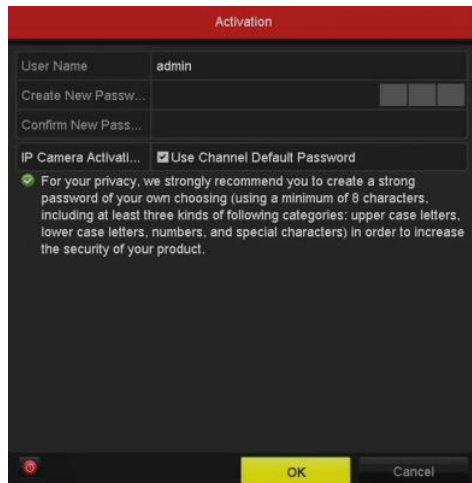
Activation

User Name | admin

Create New Passw...

Confirm New Pass...

IP Camera Activati... Use Channel Default Password

For your privacy, we strongly recommend you to create a strong password of your own choosing (using a minimum of 8 characters, including at least three kinds of following categories: upper case letters, lower case letters, numbers, and special characters) in order to increase the security of your product.

OK Cancel